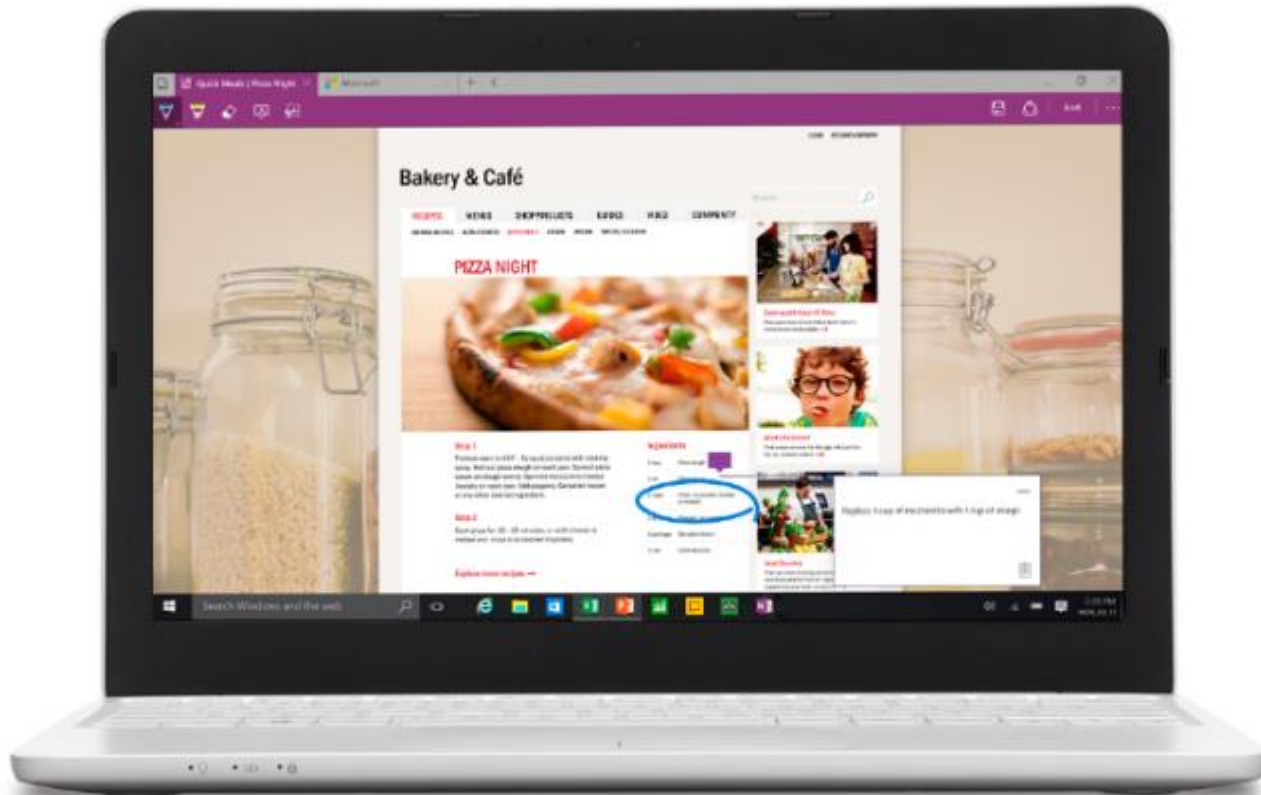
Quick Meals | Pizza Night
Microsoft
Exit

Bakery & Café

Search

RECIPES
MENUS
SHOP PRODUCTS
GUIDES
VIDEO
COMPANY

PIZZA NIGHT

Step 1
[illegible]

Step 2
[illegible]

Explore more recipes →

Ingredients
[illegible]

Replace 1 cup of mozzarella with 1 cup of asiago

Search Windows and the web